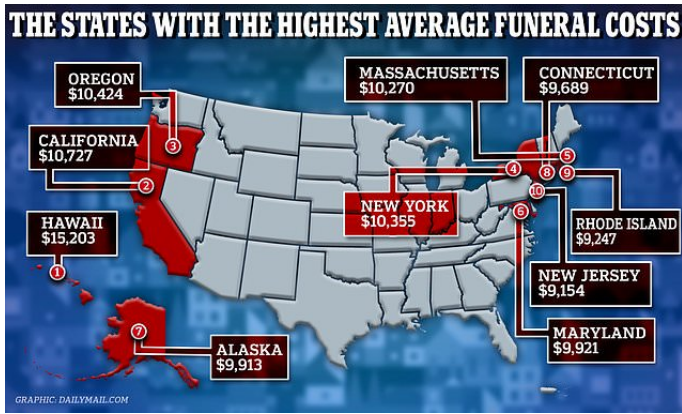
THE STATES WITH THE HIGHEST AVERAGE FUNERAL COSTS

OREGON
$10,424

CALIFORNIA
$10,727

HAWAII
$15,203

MASSACHUSETTS
$10,270

CONNECTICUT
$9,689

NEW YORK
$10,355

RHODE ISLAND
$9,247

NEW JERSEY
$9,154

MARYLAND
$9,921

ALASKA
$9,913

1
2
3
4
5
6
7
8
9
10

GRAPHIC: DAILYMAIL.COM